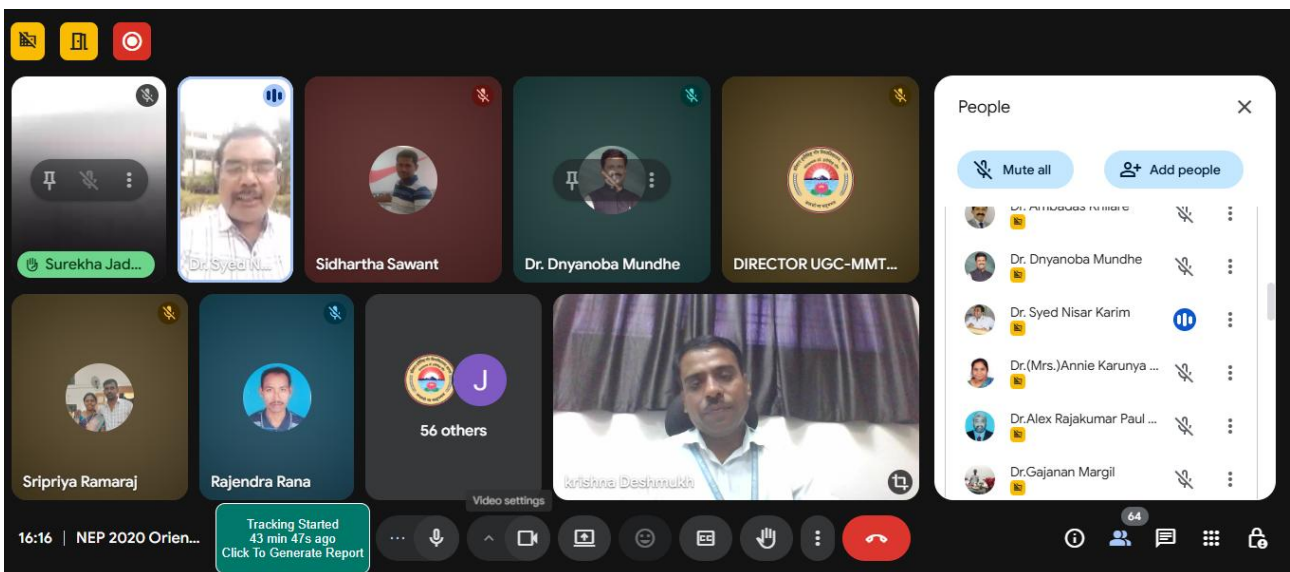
Surekha Jad...

Dr.Syed N...

Sidhartha Sawant

Dr. Dnyanoba Mundhe

DIRECTOR UGC-MMT...

Sripriya Ramaraj

Rajendra Rana

J

56 others

krishna Deshmukh

People

Mute all

Add people

Dr. Ambadas Khilare

Dr. Dnyanoba Mundhe

Dr. Syed Nisar Karim

Dr.(Mrs.)Annie Karunya ...

Dr.Alex Rajakumar Paul ...

Dr.Gajanan Margil

16:16 | NEP 2020 Orien...

Tracking Started
43 min 47s ago
Click To Generate Report

Video settings

64